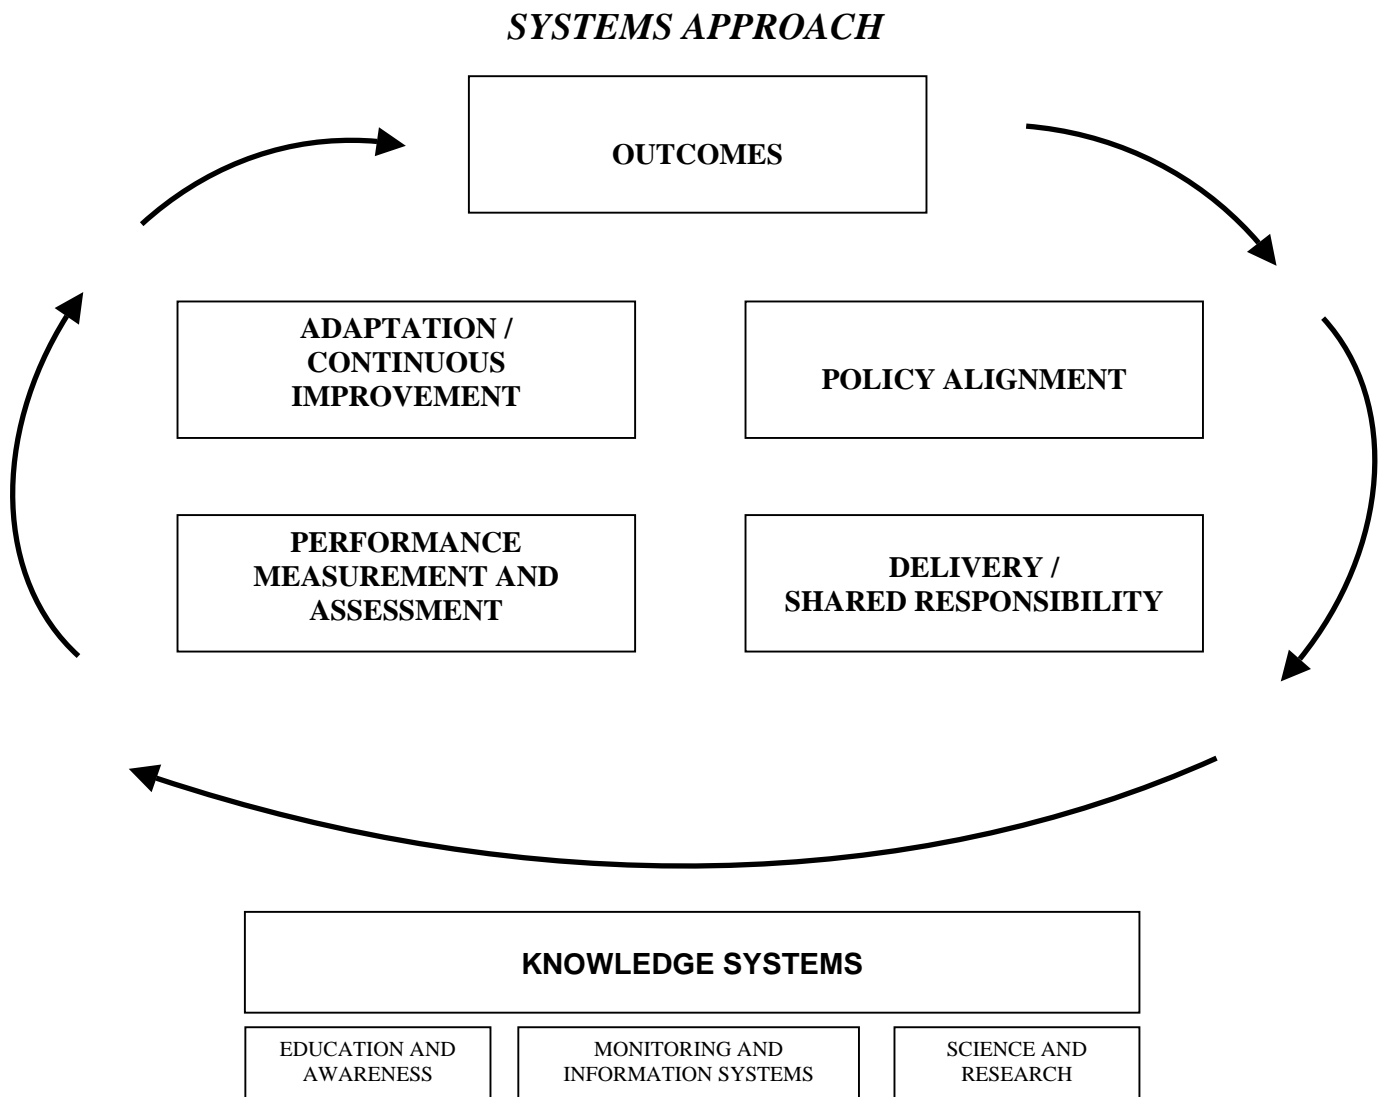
SYSTEMS APPROACH

OUTCOMES

ADAPTATION / CONTINUOUS IMPROVEMENT

POLICY ALIGNMENT

PERFORMANCE MEASUREMENT AND ASSESSMENT

DELIVERY / SHARED RESPONSIBILITY

KNOWLEDGE SYSTEMS

EDUCATION AND AWARENESS

MONITORING AND INFORMATION SYSTEMS

SCIENCE AND RESEARCH